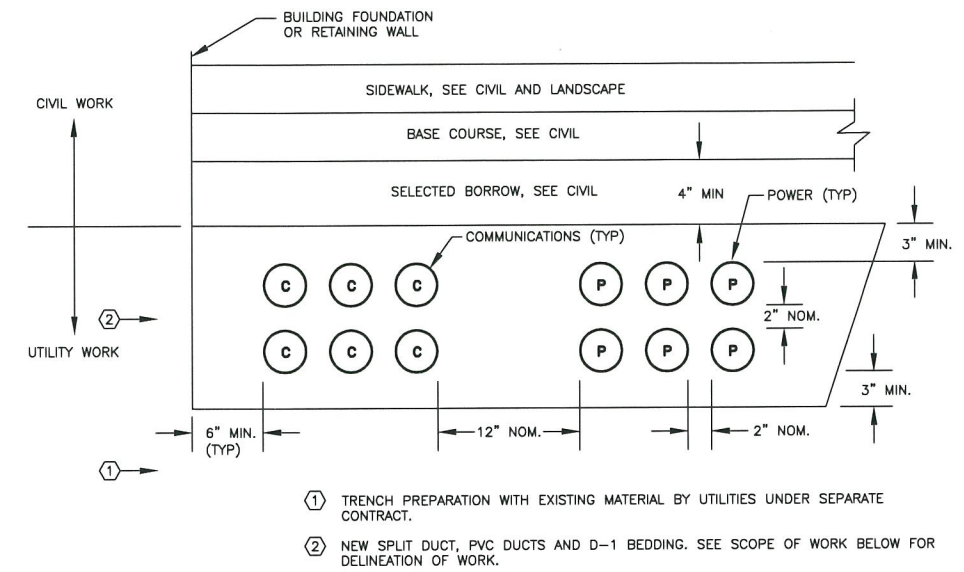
BUILDING FOUNDATION OR RETAINING WALL

CIVIL WORK

SIDEWALK, SEE CIVIL AND LANDSCAPE

BASE COURSE, SEE CIVIL

SELECTED BORROW, SEE CIVIL

4" MIN

POWER (TYP)

3" MIN.

COMMUNICATIONS (TYP)

C C C

P P P

2" NOM.

2

UTILITY WORK

C C C

P P P

3" MIN.

6" MIN. (TYP)

12" NOM.

2" NOM.

1

1 TRENCH PREPARATION WITH EXISTING MATERIAL BY UTILITIES UNDER SEPARATE CONTRACT.

2 NEW SPLIT DUCT, PVC DUCTS AND D-1 BEDDING. SEE SCOPE OF WORK BELOW FOR DELINEATION OF WORK.